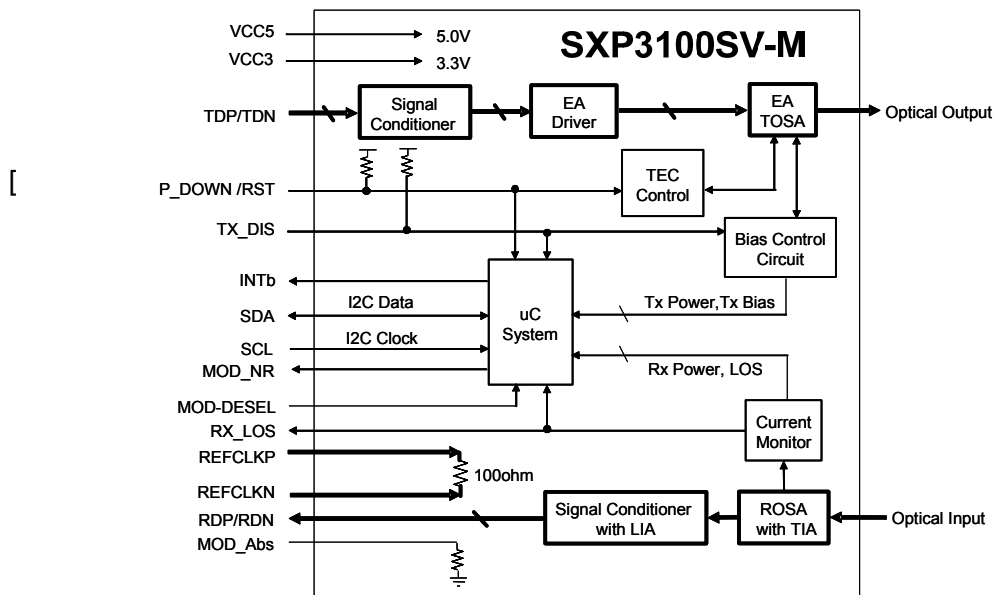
[

SXP3100SV-M

VCC5
5.0V
VCC3
3.3V
TDP/TDN
Signal Conditioner
EA Driver
EA TOSA
Optical Output
P_DOWN /RST
TEC Control
TX_DIS
Bias Control Circuit
INTb
SDA
I2C Data
uC System
Tx Power,Tx Bias
SCL
I2C Clock
MOD_NR
Rx Power, LOS
MOD-DESEL
Current Monitor
RX_LOS
REFCLKP
100ohm
REFCLKN
RDP/RDN
Signal Conditioner with LIA
ROSA with TIA
Optical Input
MOD_Abs